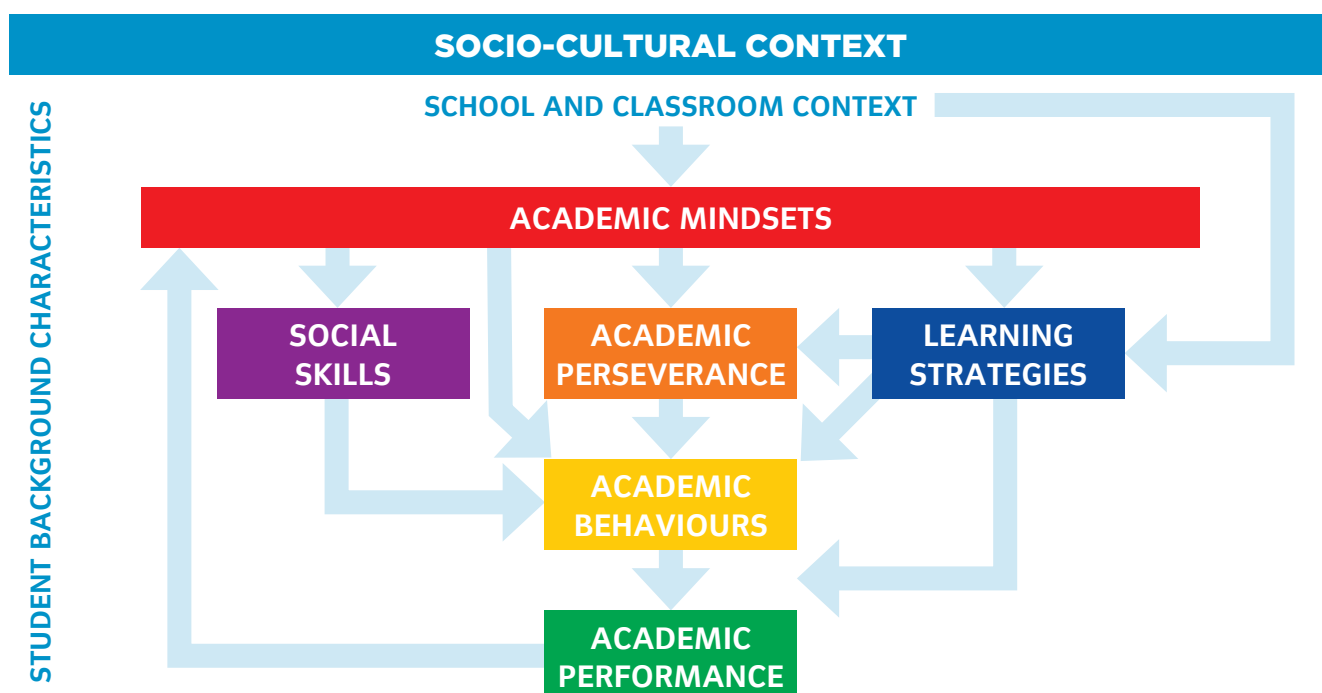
SOCIO-CULTURAL CONTEXT

STUDENT BACKGROUND CHARACTERISTICS

SCHOOL AND CLASSROOM CONTEXT

ACADEMIC MINDSETS

SOCIAL SKILLS

ACADEMIC PERSEVERANCE

LEARNING STRATEGIES

ACADEMIC BEHAVIOURS

ACADEMIC PERFORMANCE